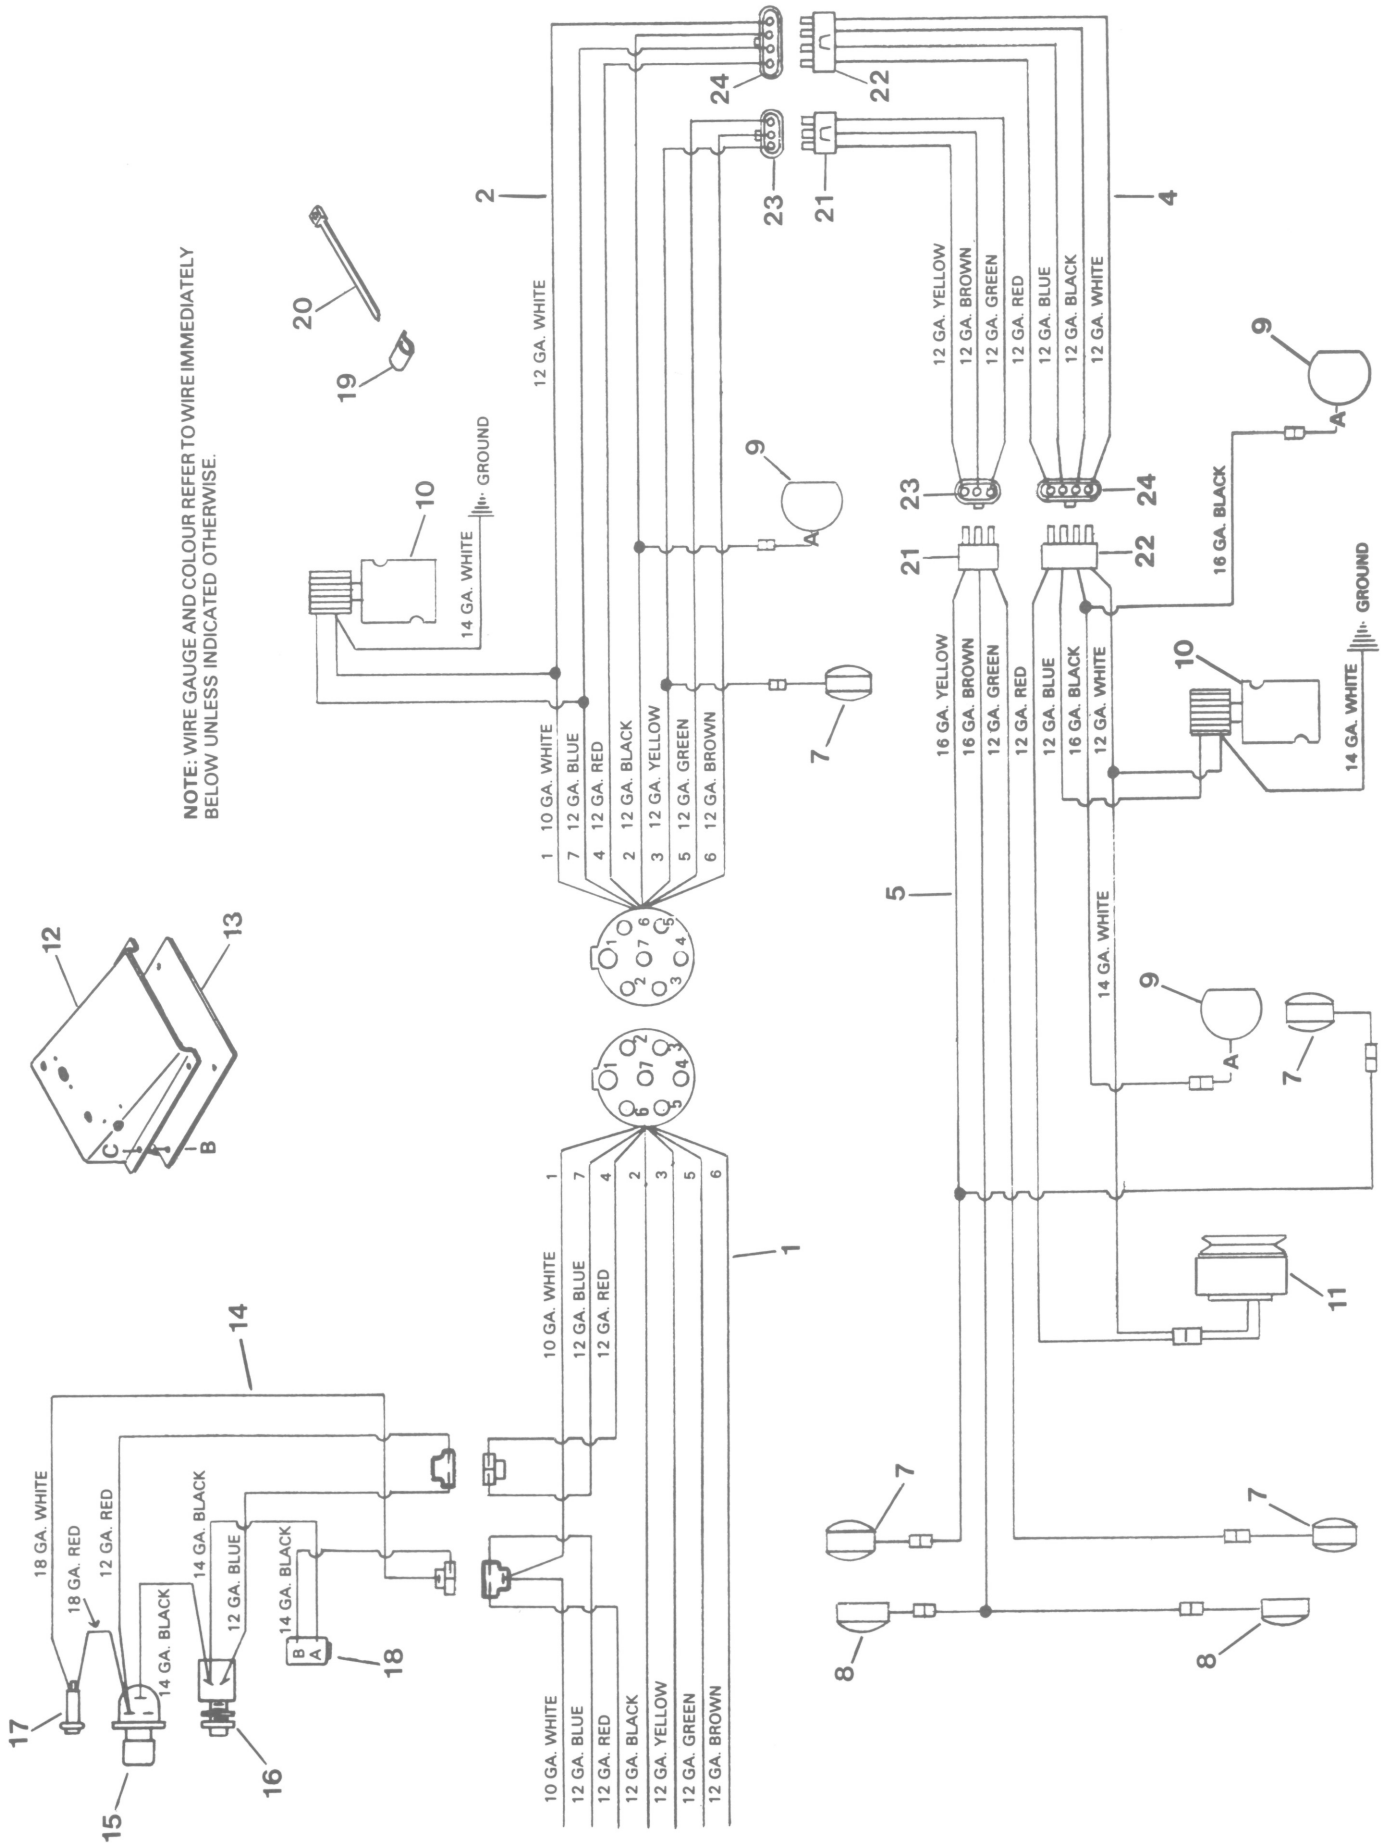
NOTE: WIRE GAUGE AND COLOUR REFER TO WIRE IMMEDIATELY BELOW UNLESS INDICATED OTHERWISE.

20
19
10
GROUND
14 GA. WHITE
2
12 GA. WHITE
24
22
23
21
4
12 GA. YELLOW
12 GA. BROWN
12 GA. GREEN
12 GA. RED
12 GA. BLUE
12 GA. BLACK
12 GA. WHITE
9
A
9
A
23
24
21
22
16 GA. BLACK
GROUND
14 GA. WHITE
10
7
1 10 GA. WHITE
7 12 GA. BLUE
4 12 GA. RED
2 12 GA. BLACK
3 12 GA. YELLOW
5 12 GA. GREEN
6 12 GA. BROWN
16 GA. YELLOW
16 GA. BROWN
12 GA. GREEN
12 GA. RED
12 GA. BLUE
16 GA. BLACK
12 GA. WHITE
5
14 GA. WHITE
12
13
C
B
1 2 3 4 5 6 7
9
A
7
1
7
4
2
3
5
6
10 GA. WHITE
12 GA. BLUE
12 GA. RED
1
11
14
18 GA. WHITE
18 GA. RED
12 GA. RED
14 GA. BLACK
14 GA. BLACK
12 GA. BLUE
14 GA. BLACK
B
A
18
17
15
16
10 GA. WHITE
12 GA. BLUE
12 GA. RED
12 GA. BLACK
12 GA. YELLOW
12 GA. GREEN
12 GA. BROWN
7
7
8
8